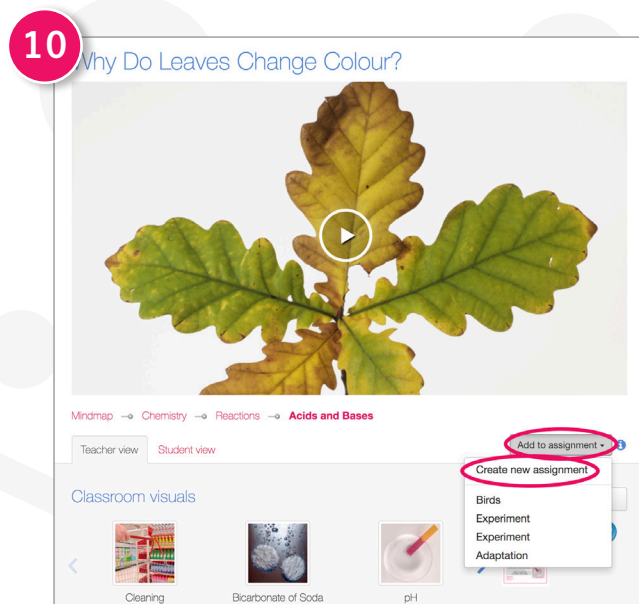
10

Why Do Leaves Change Colour?

Mindmap → Chemistry → Reactions → Acids and Bases

Teacher view | Student view

Add to assignment ▾

Create new assignment

Birds
Experiment
Experiment
Adaptation

Classroom visuals

Cleaning

Bicarbonate of Soda

pH